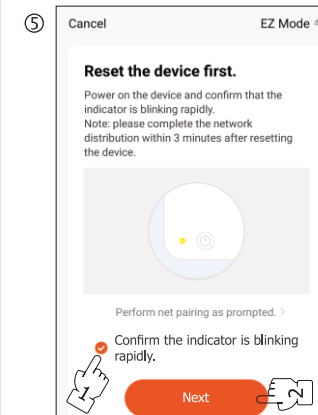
⑤

Cancel

EZ Mode

Reset the device first.

Power on the device and confirm that the indicator is blinking rapidly.
Note: please complete the network distribution within 3 minutes after resetting the device.

Perform net pairing as prompted. >

Confirm the indicator is blinking rapidly.

Next